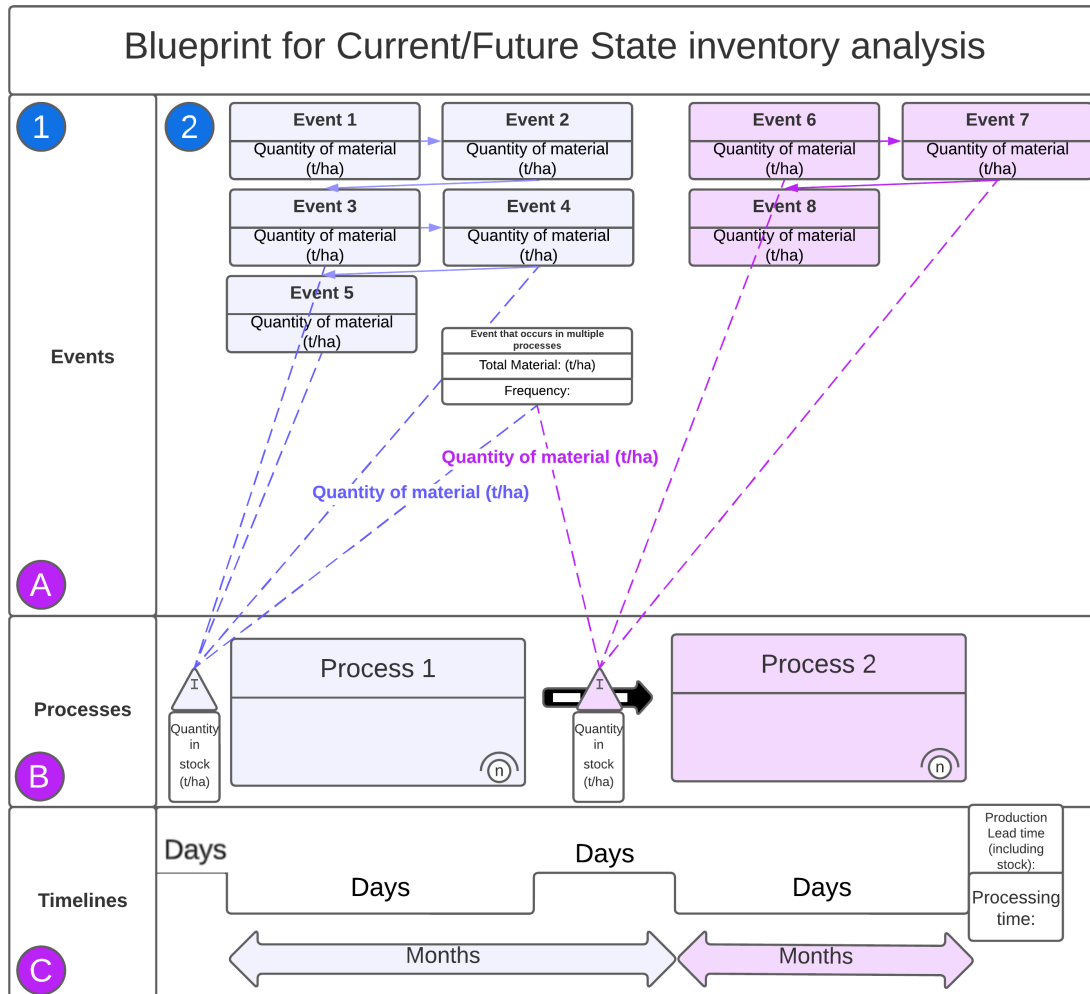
Blueprint for Current/Future State inventory analysis

1

2

Event 1
Quantity of material (t/ha)

Event 2
Quantity of material (t/ha)

Event 3
Quantity of material (t/ha)

Event 4
Quantity of material (t/ha)

Event 5
Quantity of material (t/ha)

Event 6
Quantity of material (t/ha)

Event 7
Quantity of material (t/ha)

Event 8
Quantity of material (t/ha)

Event that occurs in multiple processes
Total Material: (t/ha)
Frequency:

Events

Quantity of material (t/ha)

Quantity of material (t/ha)

A

Processes

I
Quantity in stock (t/ha)

Process 1

n

I
Quantity in stock (t/ha)

Process 2

n

B

Timelines

Days

Days

Days

Days

Production Lead time (including stock):

Processing time:

Months

Months

C